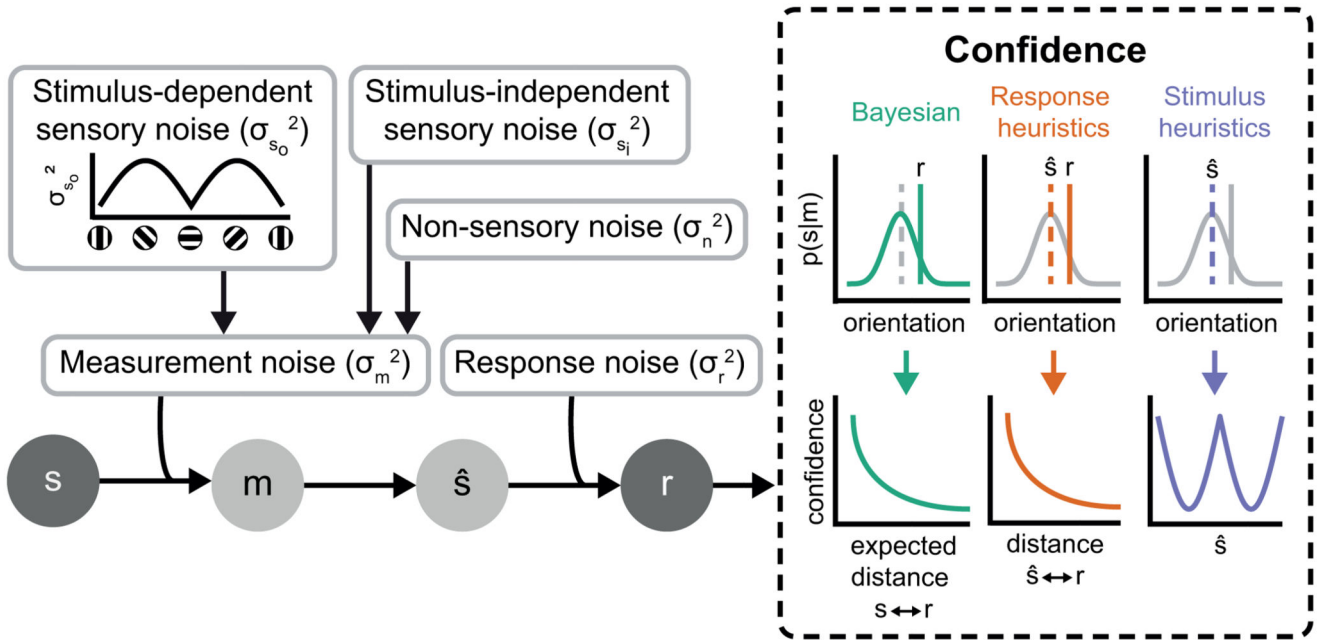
Stimulus-dependent sensory noise ($\sigma_{s_o}^2$)

$\sigma_{s_o}^2$

Stimulus-independent sensory noise ($\sigma_{s_i}^2$)

Non-sensory noise ($\sigma_n^2$)

Measurement noise ($\sigma_m^2$)

Response noise ($\sigma_r^2$)

s

m

ŝ

r

Confidence

Bayesian

Response heuristics

Stimulus heuristics

p(s|m)

r

ŝ r

ŝ

orientation

orientation

orientation

confidence

expected distance s↔r

distance ŝ↔r

ŝ